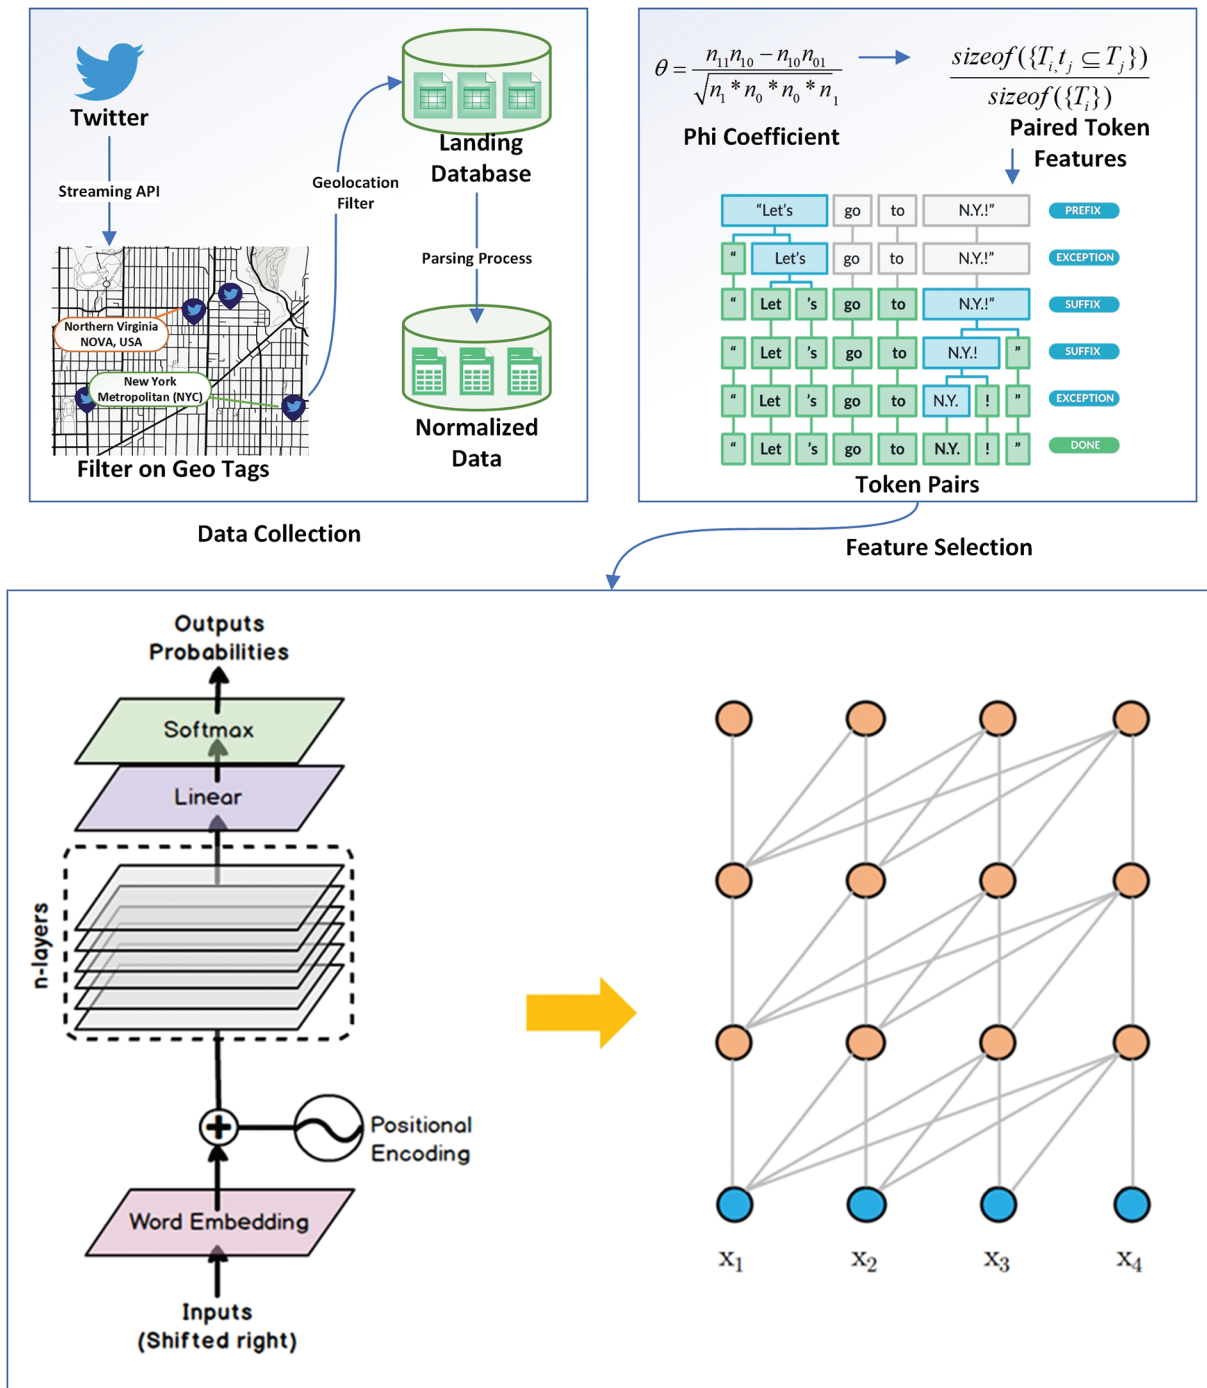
Twitter

Streaming API

Geolocation Filter

Landing Database

Parsing Process

Northern Virginia NOVA, USA

New York Metropolitan (NYC)

Filter on Geo Tags

Normalized Data

Data Collection

$\theta = \frac{n_{11}n_{10} - n_{10}n_{01}}{\sqrt{n_1 * n_0 * n_0 * n_1}}$

Phi Coefficient

$\frac{sizeof(\{T_i t_j \subseteq T_j\})}{sizeof(\{T_i\})}$

Paired Token Features

| "Let's | go | to | N.Y.!" | | | | PREFIX |
|---|---|---|---|---|---|---|---|
| " | Let's | go | to | N.Y.!" | | | EXCEPTION |
| " | Let | 's | go | to | N.Y.!" | | SUFFIX |
| " | Let | 's | go | to | N.Y.! | " | SUFFIX |
| " | Let | 's | go | to | N.Y. | ! | " | EXCEPTION |
| " | Let | 's | go | to | N.Y. | ! | " | DONE |

Token Pairs

Feature Selection

Outputs Probabilities

Softmax

Linear

n-layers

Positional Encoding

Word Embedding

Inputs (Shifted right)

$x_1$ $x_2$ $x_3$ $x_4$